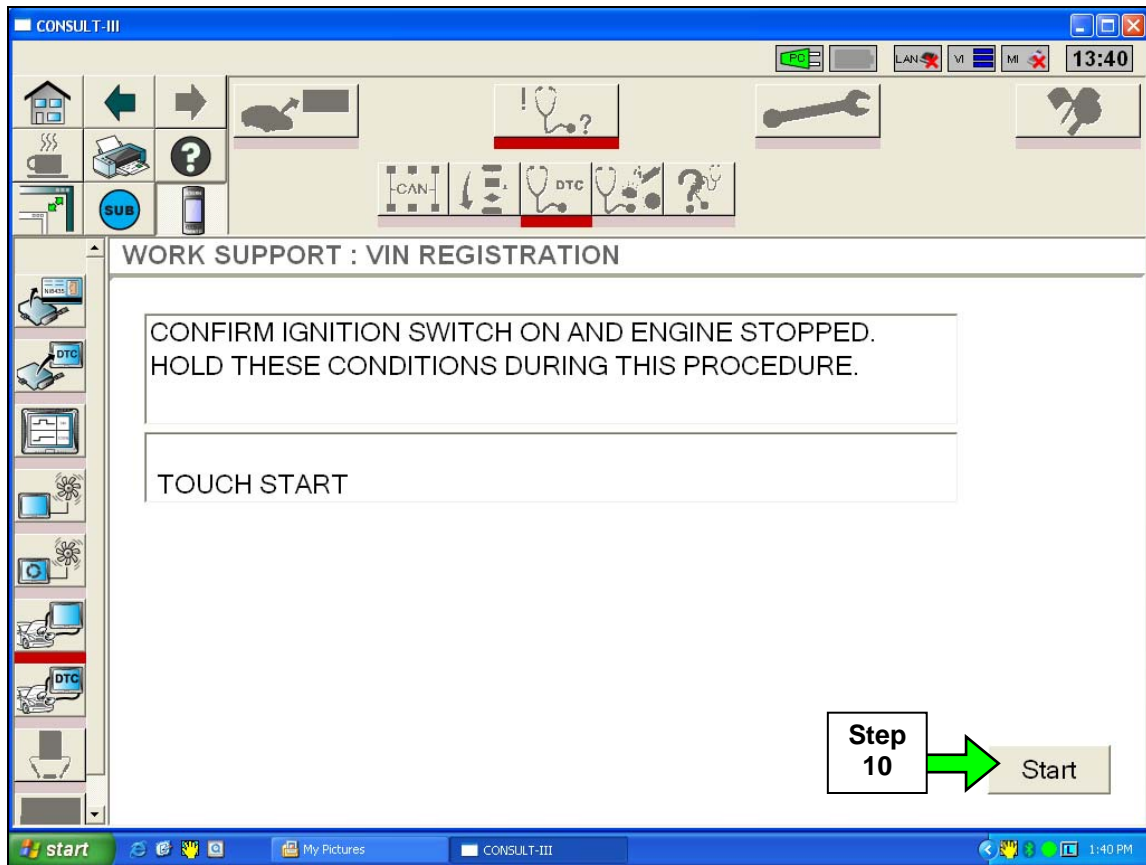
CONSULT-III

PC LAN VI MI 13:40

SUB

CAN DTC

WORK SUPPORT : VIN REGISTRATION

CONFIRM IGNITION SWITCH ON AND ENGINE STOPPED.
HOLD THESE CONDITIONS DURING THIS PROCEDURE.

TOUCH START

Step 10

Start

start My Pictures CONSULT-III 1:40 PM